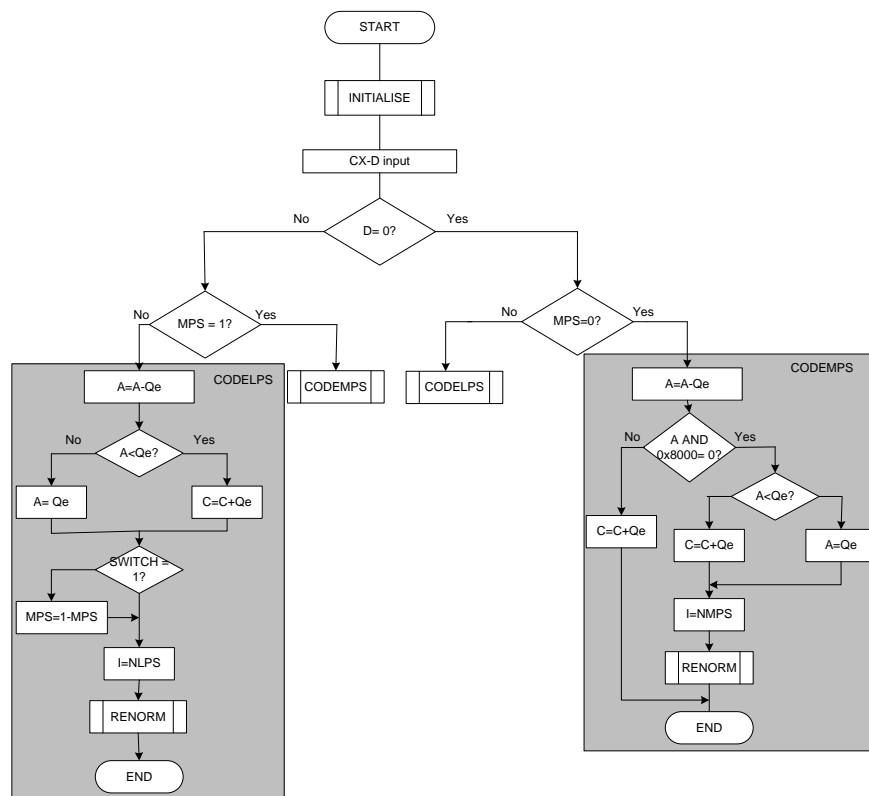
START

INITIALISE

CX-D input

No

D= 0?

Yes

No

MPS = 1?

Yes

CODEMPS

No

MPS=0?

Yes

CODELPS

CODELPS

A=A-Qe

No

A<Qe?

Yes

A= Qe

C=C+Qe

SWITCH = 1?

MPS=1-MPS

I=NLPS

RENORM

END

CODEMPS

A=A-Qe

No

A AND 0x8000= 0?

Yes

A<Qe?

C=C+Qe

C=C+Qe

A=Qe

I=NMPS

RENORM

END